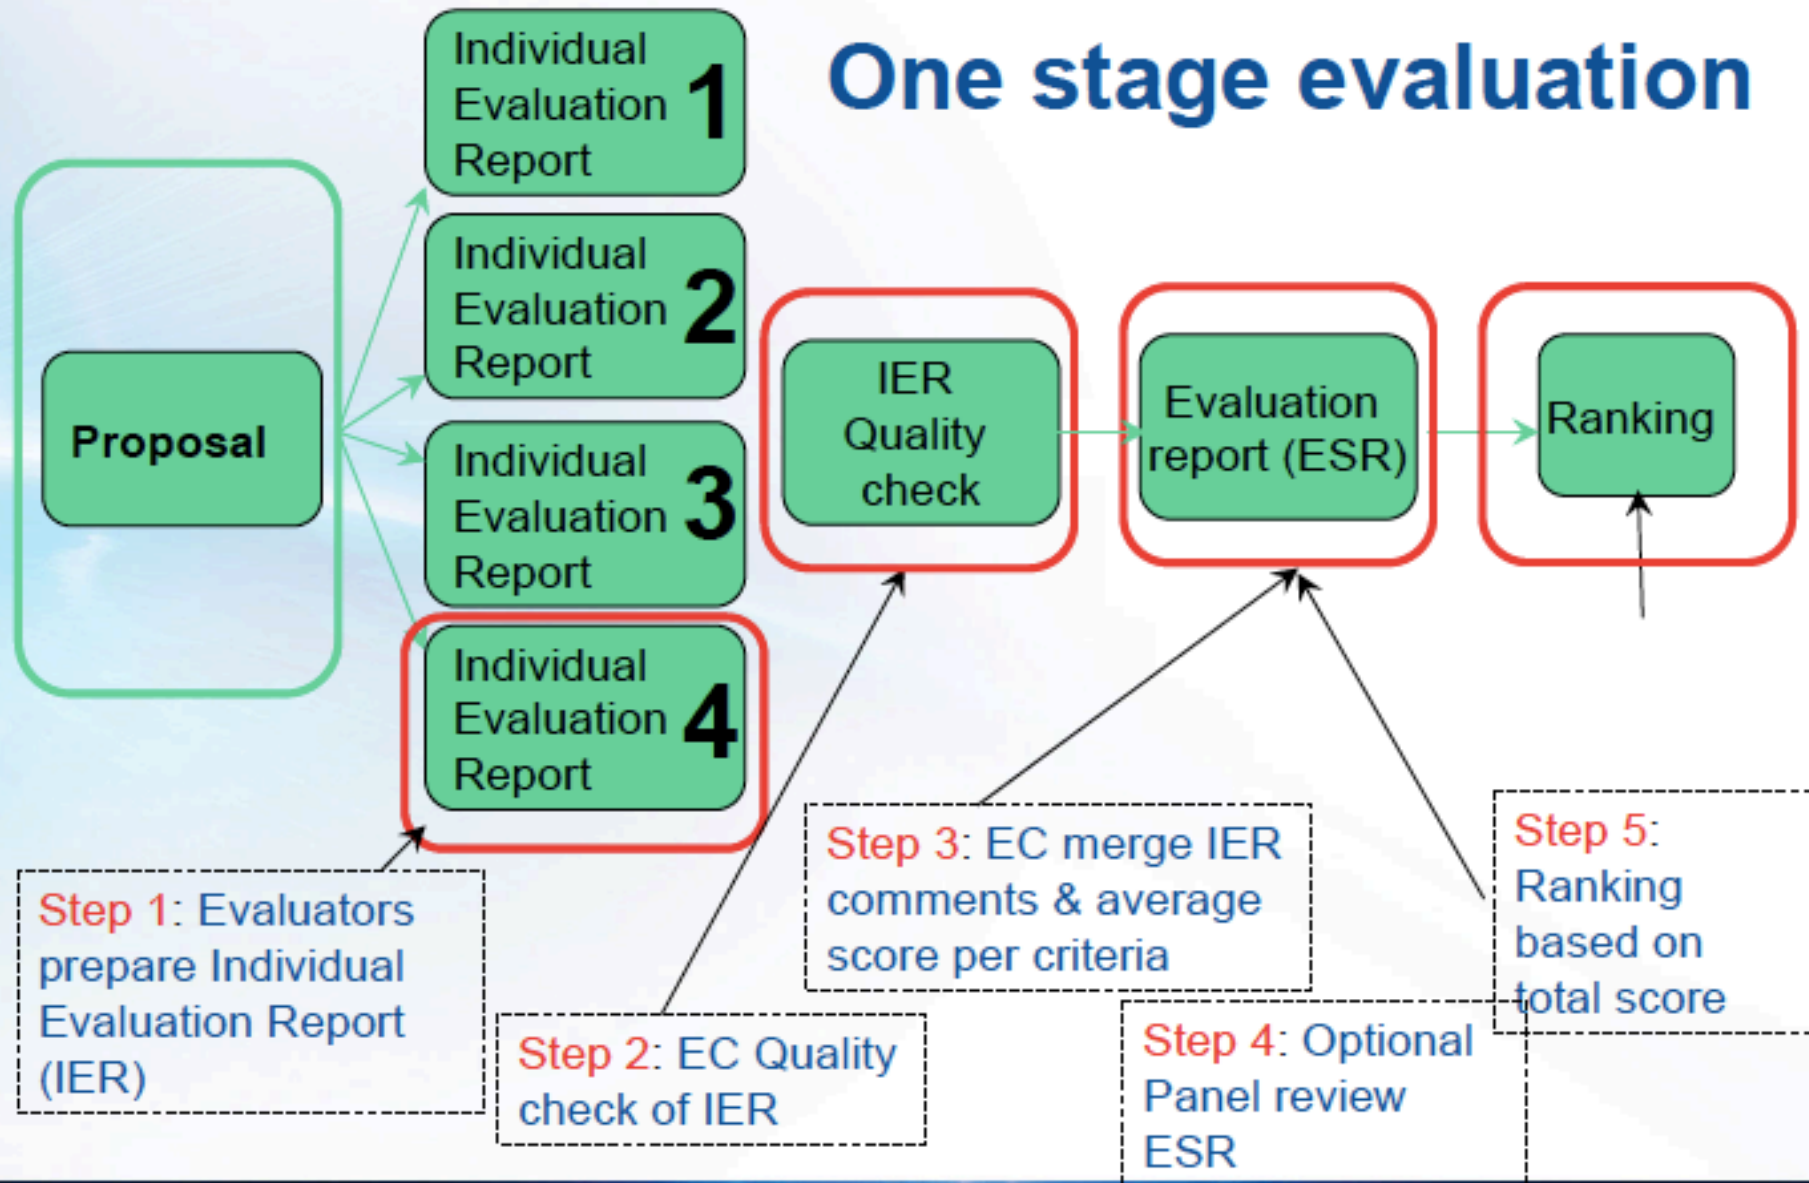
One stage evaluation

Proposal

Individual Evaluation Report 1

Individual Evaluation Report 2

Individual Evaluation Report 3

Individual Evaluation Report 4

IER Quality check

Evaluation report (ESR)

Ranking

Step 1: Evaluators prepare Individual Evaluation Report (IER)

Step 2: EC Quality check of IER

Step 3: EC merge IER comments & average score per criteria

Step 4: Optional Panel review ESR

Step 5: Ranking based on total score